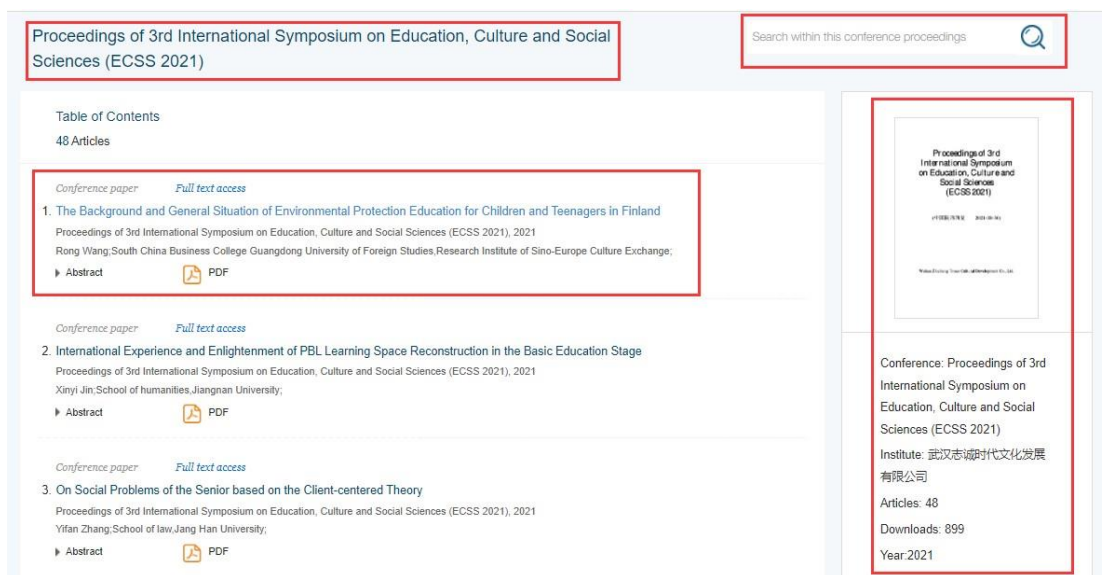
Proceedings of 3rd International Symposium on Education, Culture and Social Sciences (ECSS 2021)

Search within this conference proceedings

Table of Contents
48 Articles

Conference paper Full text access
1. The Background and General Situation of Environmental Protection Education for Children and Teenagers in Finland
Proceedings of 3rd International Symposium on Education, Culture and Social Sciences (ECSS 2021), 2021
Rong Wang;South China Business College Guangdong University of Foreign Studies,Research Institute of Sino-Europe Culture Exchange;
Abstract PDF

Conference paper Full text access
2. International Experience and Enlightenment of PBL Learning Space Reconstruction in the Basic Education Stage
Proceedings of 3rd International Symposium on Education, Culture and Social Sciences (ECSS 2021), 2021
Xinyi Jin;School of humanities,Jiangnan University;
Abstract PDF

Conference paper Full text access
3. On Social Problems of the Senior based on the Client-centered Theory
Proceedings of 3rd International Symposium on Education, Culture and Social Sciences (ECSS 2021), 2021
Yifan Zhang;School of law,Jang Han University;
Abstract PDF

Proceedings of 3rd International Symposium on Education, Culture and Social Sciences (ECSS 2021)

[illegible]

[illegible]

Conference: Proceedings of 3rd International Symposium on Education, Culture and Social Sciences (ECSS 2021)
Institute: 武汉志诚时代文化发展有限公司
Articles: 48
Downloads: 899
Year:2021